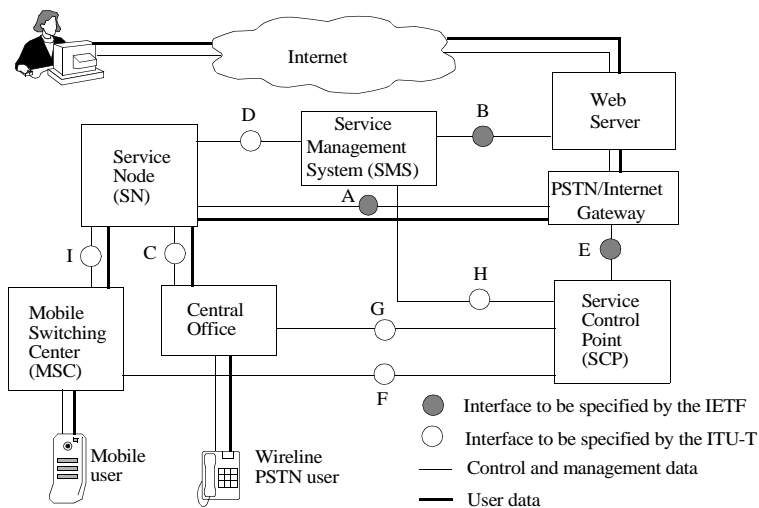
Internet

Web Server

D

Service Management System (SMS)

B

Service Node (SN)

PSTN/Internet Gateway

A

I

C

E

H

Mobile Switching Center (MSC)

Central Office

G

Service Control Point (SCP)

F

Interface to be specified by the IETF

Interface to be specified by the ITU-T

Control and management data

User data

Mobile user

Wireline PSTN user